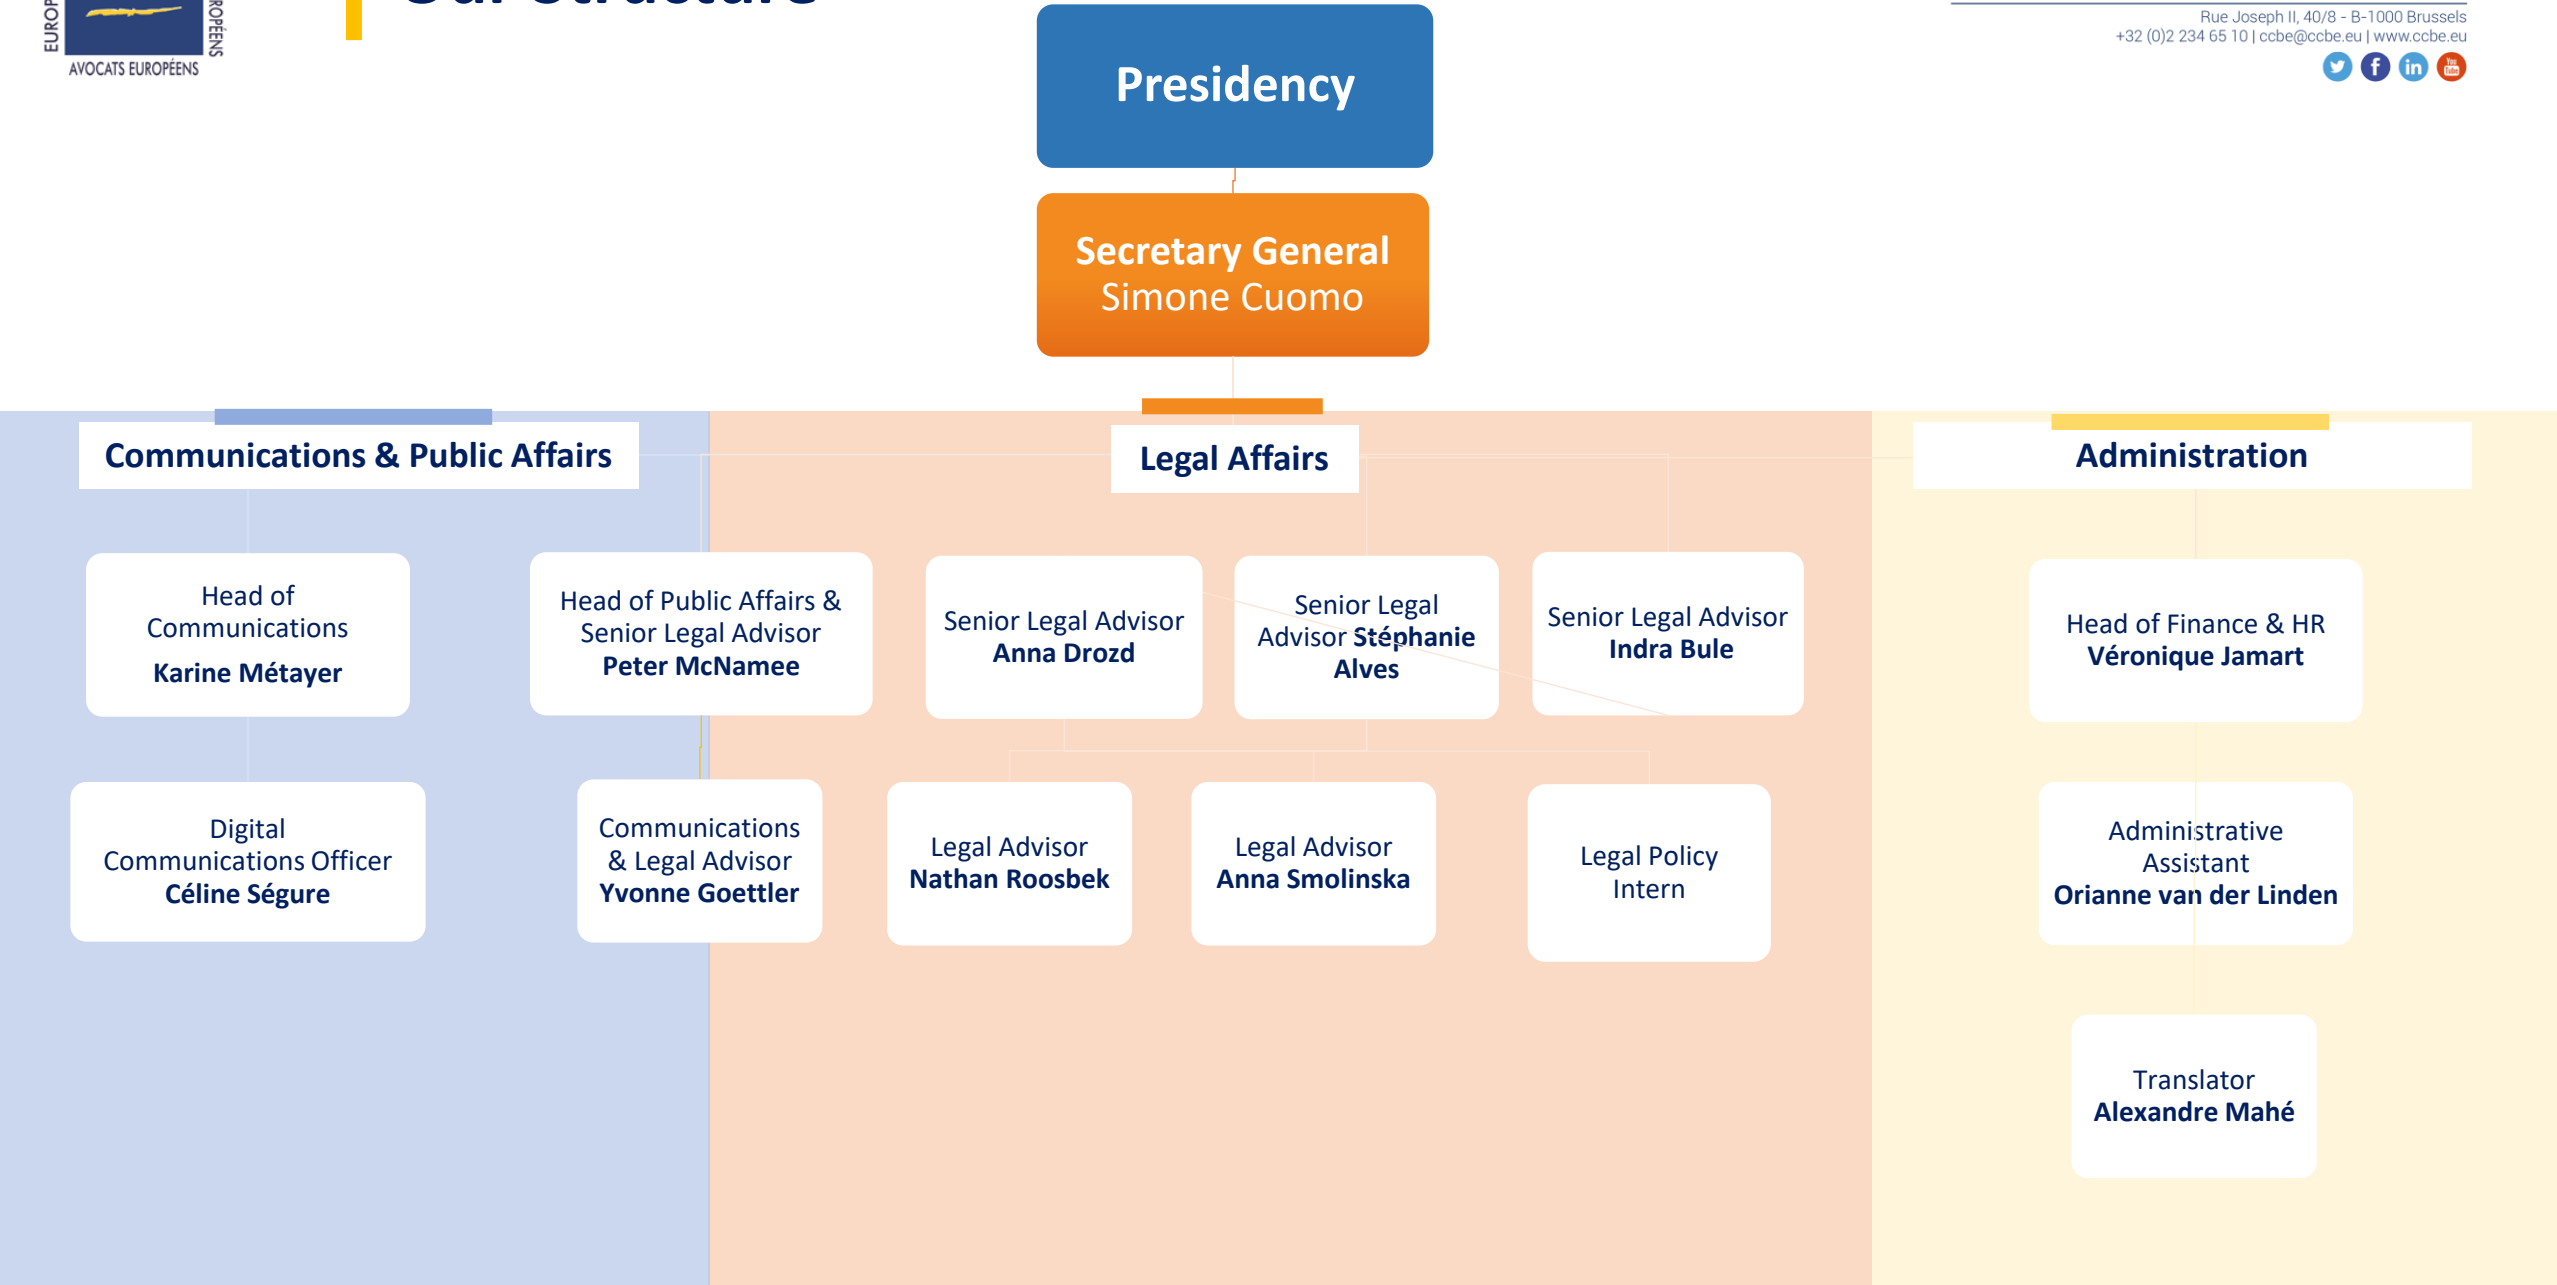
EUROP
ROPÉENS
AVOCATS EUROPÉENS

Rue Joseph II, 40/8 - B-1000 Brussels
+32 (0)2 234 65 10 | ccbe@ccbe.eu | www.ccbe.eu

Presidency

Secretary General
Simone Cuomo

Communications & Public Affairs

Head of Communications
Karine Métayer

Head of Public Affairs & Senior Legal Advisor
Peter McNamee

Digital Communications Officer
Céline Ségure

Communications & Legal Advisor
Yvonne Goettler

Legal Affairs

Senior Legal Advisor
Anna Drozd

Senior Legal Advisor Stéphanie Alves

Senior Legal Advisor
Indra Bule

Legal Advisor
Nathan Roosbek

Legal Advisor
Anna Smolinska

Legal Policy Intern

Administration

Head of Finance & HR
Véronique Jamart

Administrative Assistant
Orianne van der Linden

Translator
Alexandre Mahé